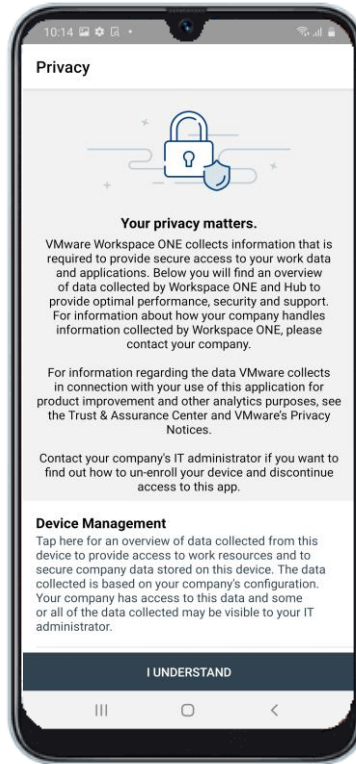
10:14

Privacy

Your privacy matters.

VMware Workspace ONE collects information that is required to provide secure access to your work data and applications. Below you will find an overview of data collected by Workspace ONE and Hub to provide optimal performance, security and support. For information about how your company handles information collected by Workspace ONE, please contact your company.

For information regarding the data VMware collects in connection with your use of this application for product improvement and other analytics purposes, see the Trust & Assurance Center and VMware's Privacy Notices.

Contact your company's IT administrator if you want to find out how to un-enroll your device and discontinue access to this app.

Device Management

Tap here for an overview of data collected from this device to provide access to work resources and to secure company data stored on this device. The data collected is based on your company's configuration. Your company has access to this data and some or all of the data collected may be visible to your IT administrator.

I UNDERSTAND